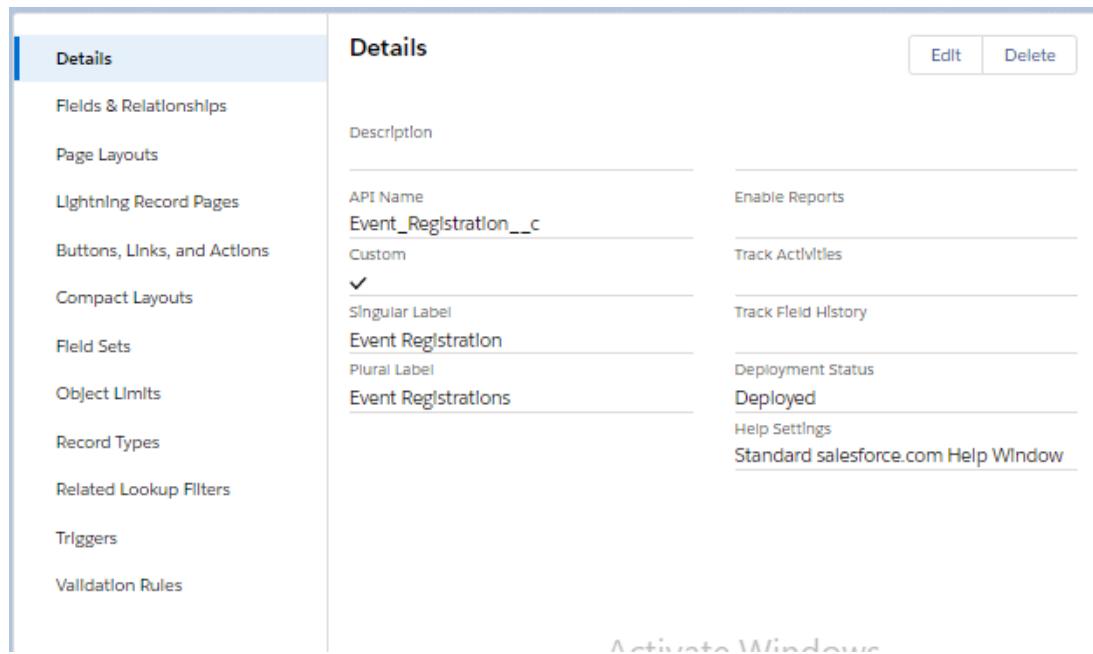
Details
Fields & Relationships
Page Layouts
Lightning Record Pages
Buttons, Links, and Actions
Compact Layouts
Field Sets
Object Limits
Record Types
Related Lookup Filters
Triggers
Validation Rules

Details

Edit
Delete

Description

API Name
Event_Registration__c

Custom
✓

Singular Label
Event Registration

Plural Label
Event Registrations

Enable Reports

Track Activities

Track Field History

Deployment Status
Deployed

Help Settings
Standard salesforce.com Help Window

Activate Windows